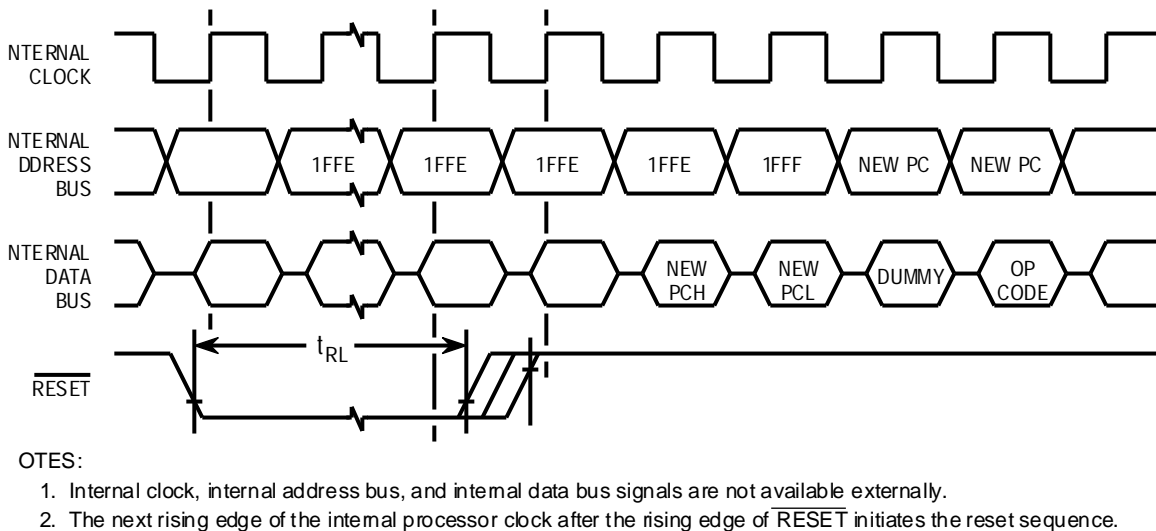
NTERNAL CLOCK

NTERNAL DDRESS BUS

1FFE 1FFE 1FFE 1FFE 1FFF NEW PC NEW PC

NTERNAL DATA BUS

NEW PCH NEW PCL DUMMY OP CODE

$t_{RL}$

$\overline{RESET}$

OTES:

1. Internal clock, internal address bus, and internal data bus signals are not available externally.

2. The next rising edge of the internal processor clock after the rising edge of $\overline{RESET}$ initiates the reset sequence.